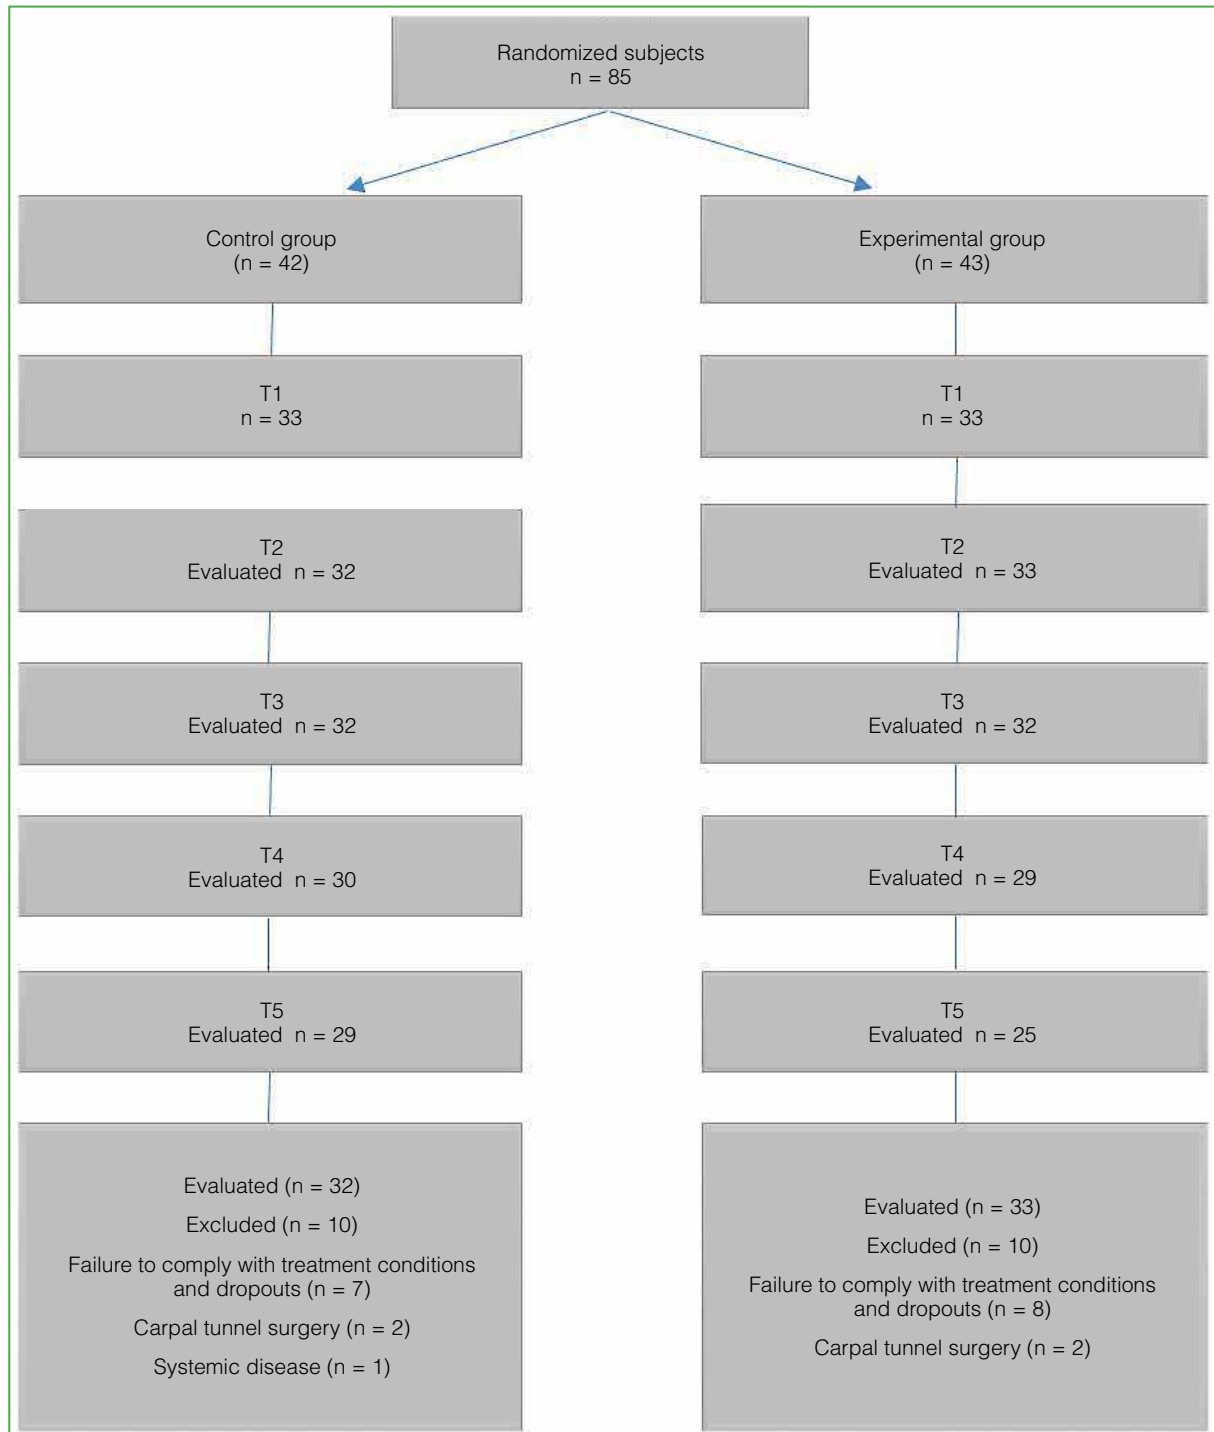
Randomized subjects
n = 85

Control group
(n = 42)

T1
n = 33

T2
Evaluated n = 32

T3
Evaluated n = 32

T4
Evaluated n = 30

T5
Evaluated n = 29

Evaluated (n = 32)

Excluded (n = 10)

Failure to comply with treatment conditions and dropouts (n = 7)

Carpal tunnel surgery (n = 2)

Systemic disease (n = 1)

Experimental group
(n = 43)

T1
n = 33

T2
Evaluated n = 33

T3
Evaluated n = 32

T4
Evaluated n = 29

T5
Evaluated n = 25

Evaluated (n = 33)

Excluded (n = 10)

Failure to comply with treatment conditions and dropouts (n = 8)

Carpal tunnel surgery (n = 2)